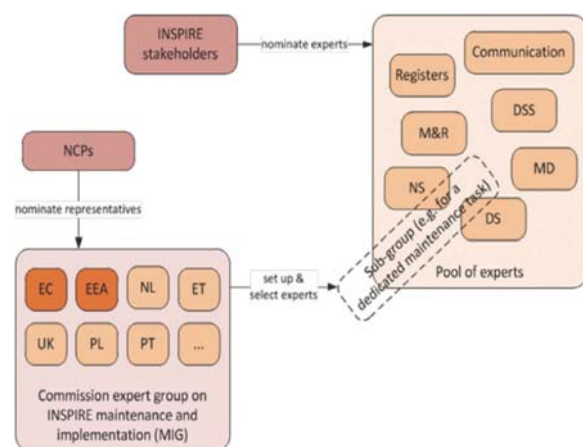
INSPIRE stakeholders

nominate experts

Registers

Communication

DSS

M&R

MD

NS

DS

Sub-group (e.g. for a dedicated maintenance task)

Pool of experts

NCPs

nominate representatives

EC

EEA

NL

ET

UK

PL

PT

...

set up & select experts

Commission expert group on INSPIRE maintenance and implementation (MIG)